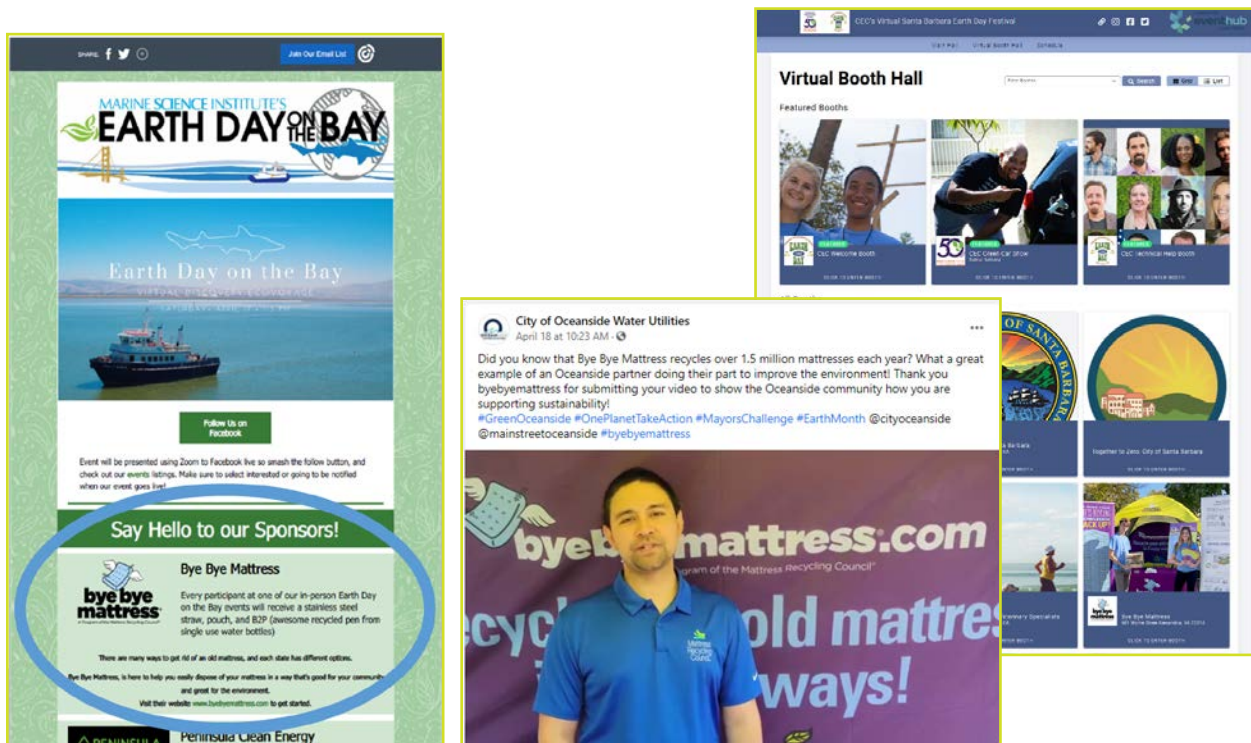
SHARE

Join Our Email List

MARINE SCIENCE INSTITUTE'S
EARTH DAY ON THE BAY

Earth Day on the Bay

Follow Us on Facebook

Event will be presented using Zoom to Facebook live so smash the follow button, and check out our events listings. Make sure to select interested or going to be notified when our event goes live!

Say Hello to our Sponsors!

bye bye mattress

Bye Bye Mattress

Every participant at one of our in-person Earth Day on the Bay events will receive a stainless steel straw, pouch, and B2P (awesome recycled pen from single use water bottles)

There are many ways to get rid of an old mattress, and each state has different options.

Bye Bye Mattress, is here to help you easily dispose of your mattress in a way that's good for your community and great for the environment.

Visit their website: www.byebyemattress.com to get started.

Peninsula Clean Energy

CEC's Virtual Santa Barbara Earth Day Festival

Virtual Booth Hall

Featured Booths

CEC Welcome Booth

CEC Green Car Show

CEC Technical Help Booth

Bye Bye Mattress

City of Oceanside Water Utilities
April 18 at 10:23 AM

Did you know that Bye Bye Mattress recycles over 1.5 million mattresses each year? What a great example of an Oceanside partner doing their part to improve the environment! Thank you byebyemattress for submitting your video to show the Oceanside community how you are supporting sustainability!
#GreenOceanside #OnePlanetTakeAction #MayorsChallenge #EarthMonth @cityoceanside @mainstreetoceanside #byebyemattress

byeb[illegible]mattress.com
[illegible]gram of the Mattress Recycling Council
recycl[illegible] old mattress
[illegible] ways!

Mattress Recycling Council